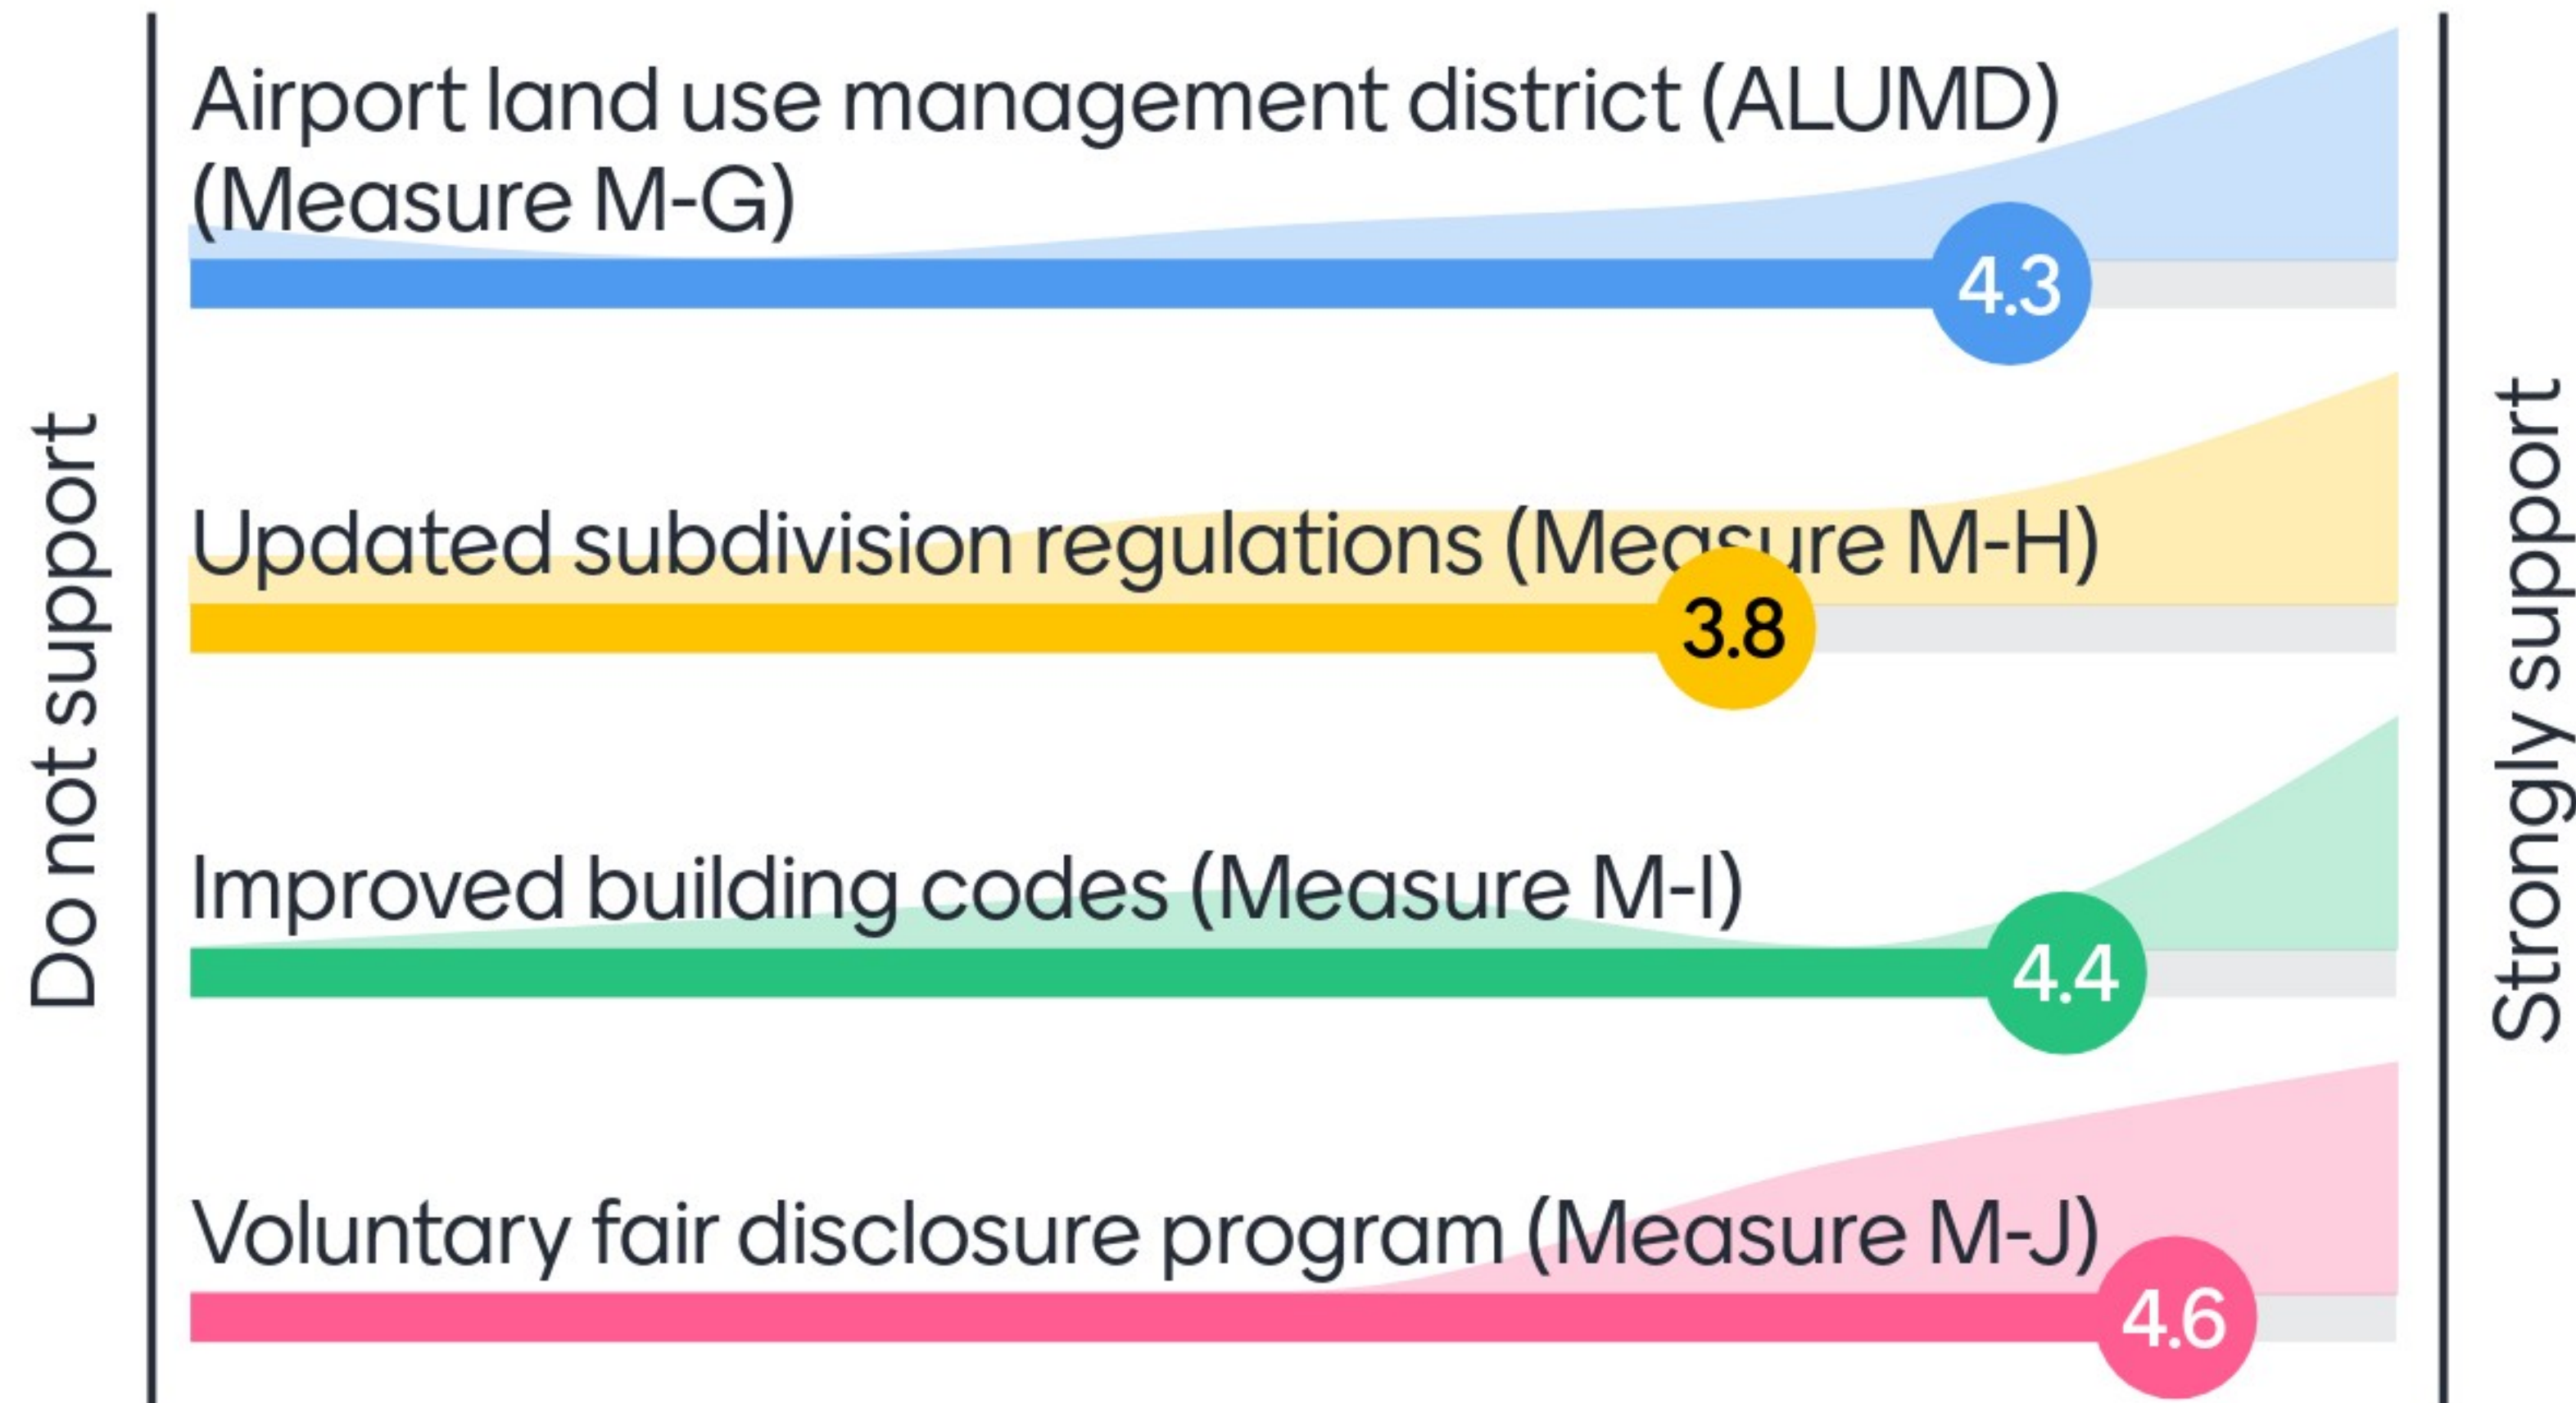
Do not support

Airport land use management district (ALUMD) (Measure M-G)

4.3

Updated subdivision regulations (Measure M-H)

3.8

Improved building codes (Measure M-I)

4.4

Voluntary fair disclosure program (Measure M-J)

4.6

Strongly support